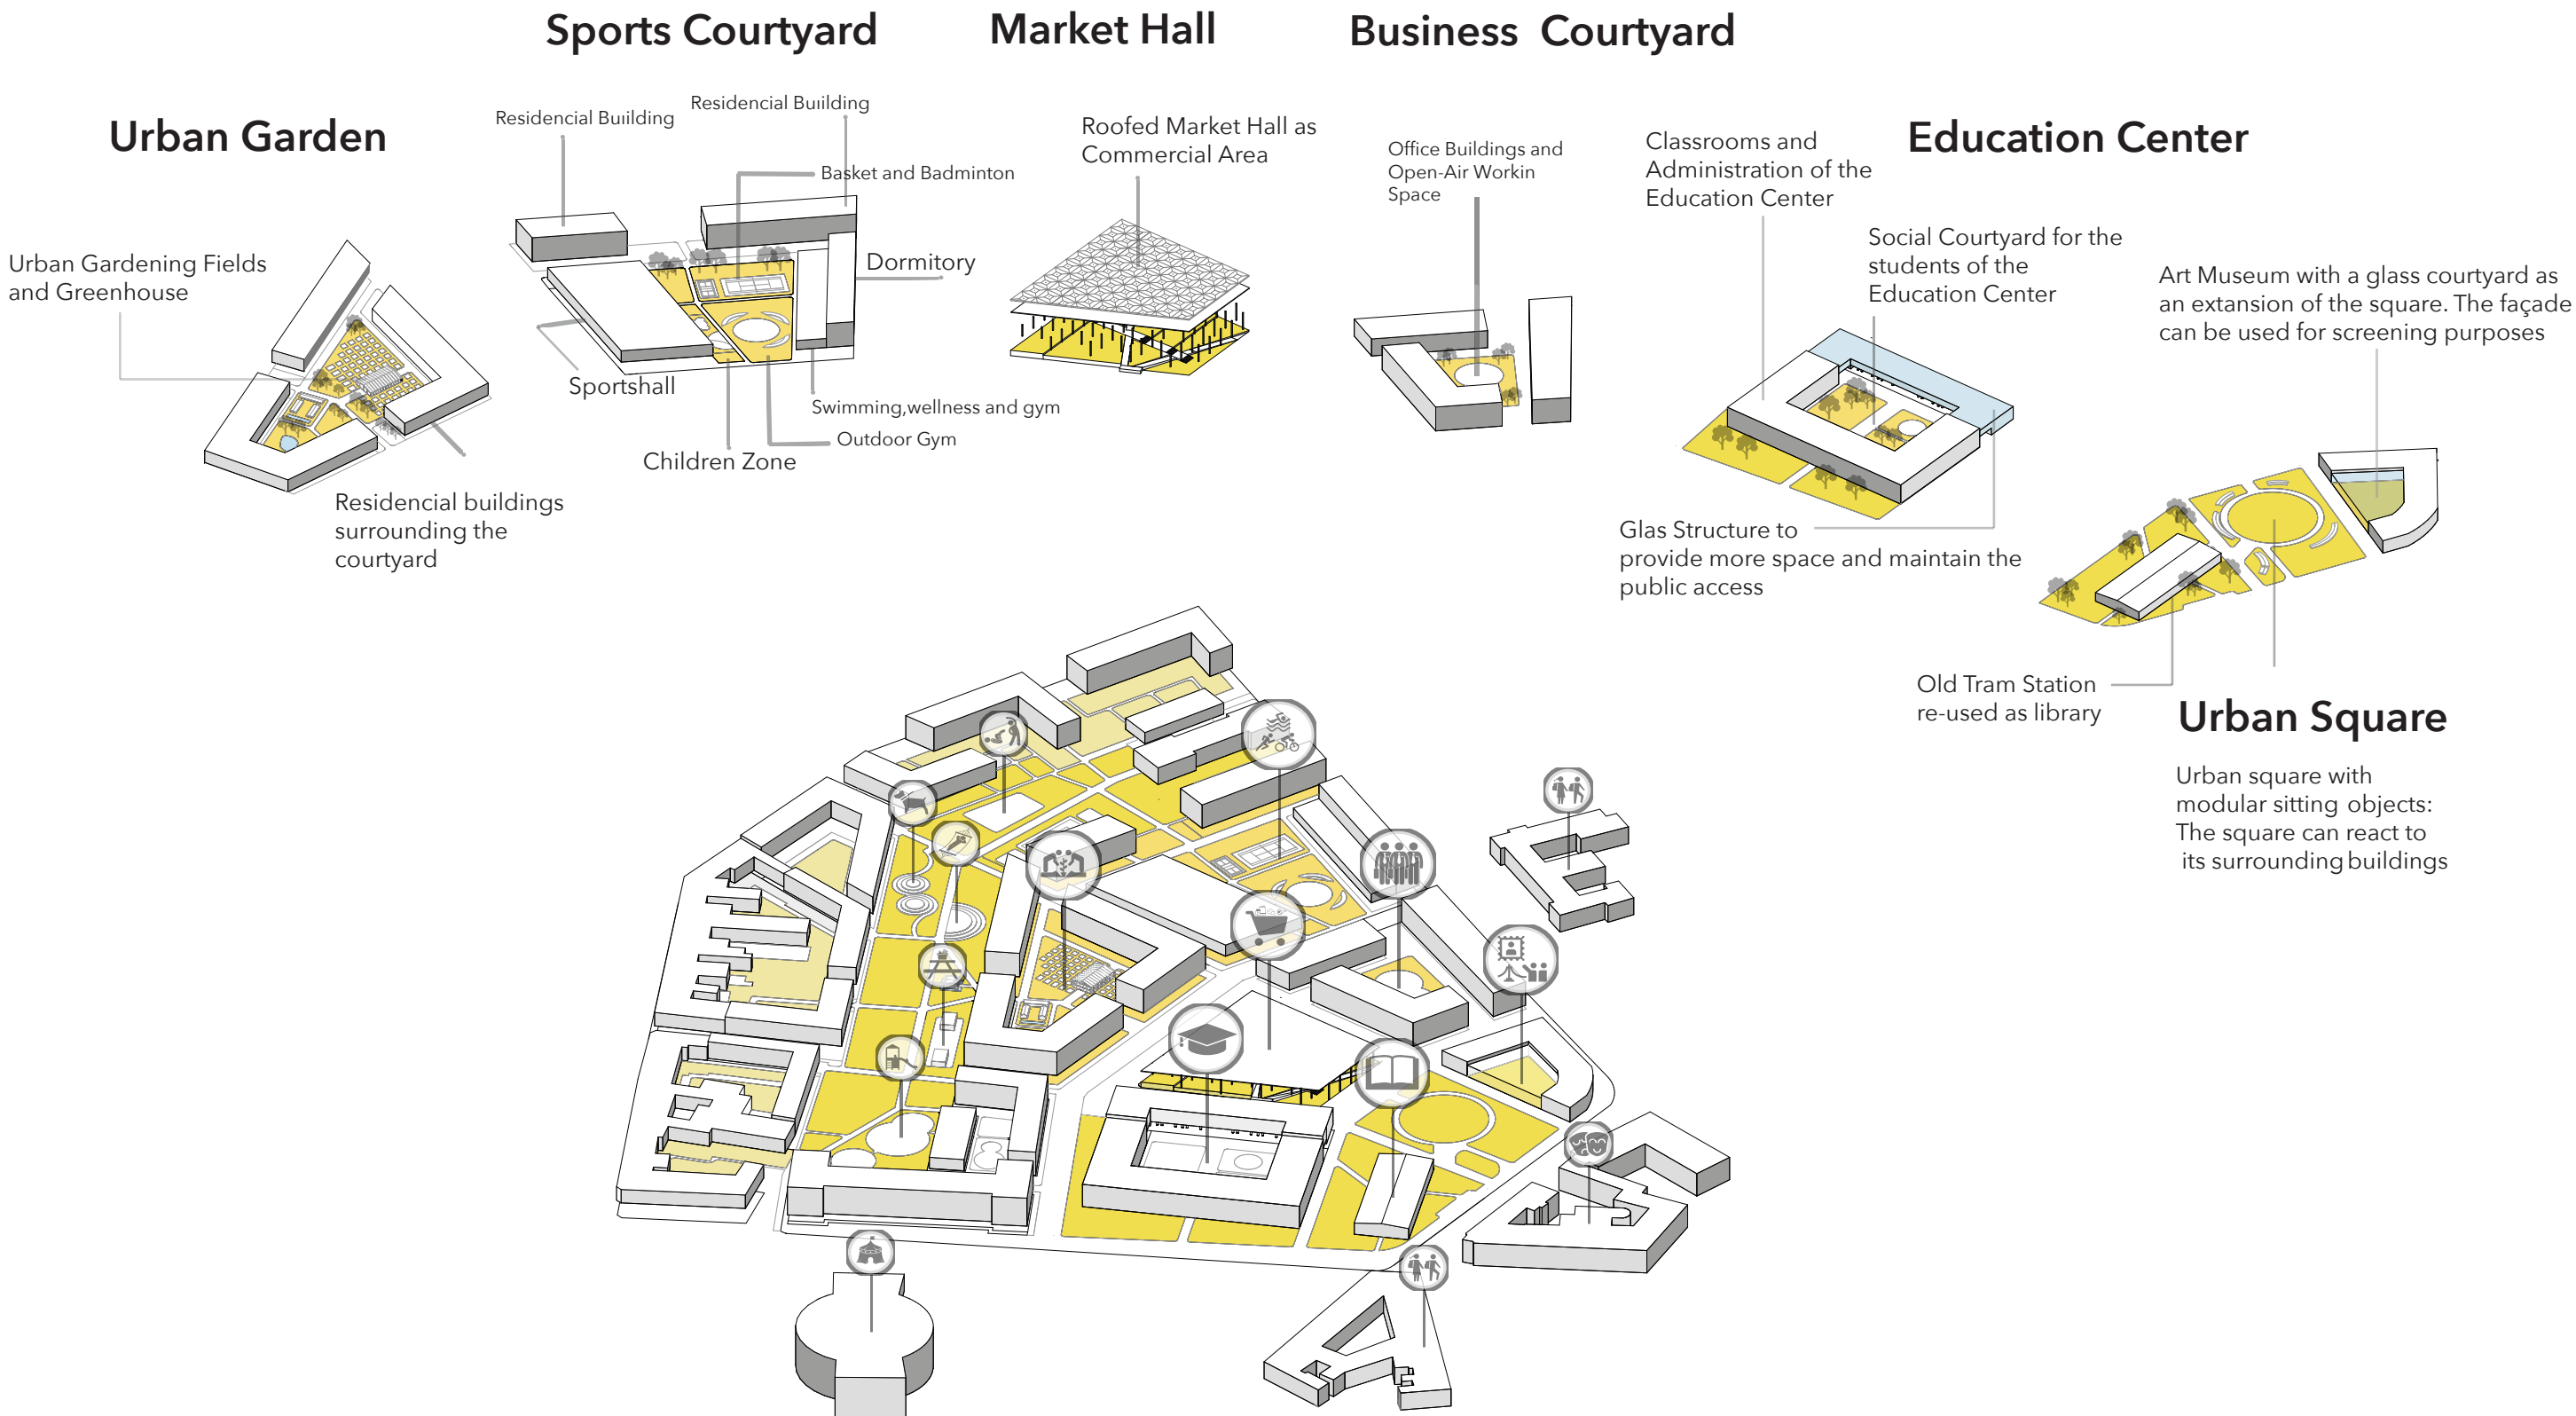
Sports Courtyard

Market Hall

Business Courtyard

Urban Garden

Urban Gardening Fields and Greenhouse

Residencial buildings surrounding the courtyard

Residencial Building

Residencial Building

Basket and Badminton

Dormitory

Sportshall

Swimming,wellness and gym

Outdoor Gym

Children Zone

Roofed Market Hall as Commercial Area

Office Buildings and Open-Air Workin Space

Classrooms and Administration of the Education Center

Education Center

Social Courtyard for the students of the Education Center

Art Museum with a glass courtyard as an extansion of the square. The façade can be used for screening purposes

Glas Structure to provide more space and maintain the public access

Old Tram Station re-used as library

Urban Square

Urban square with modular sitting objects: The square can react to its surrounding buildings